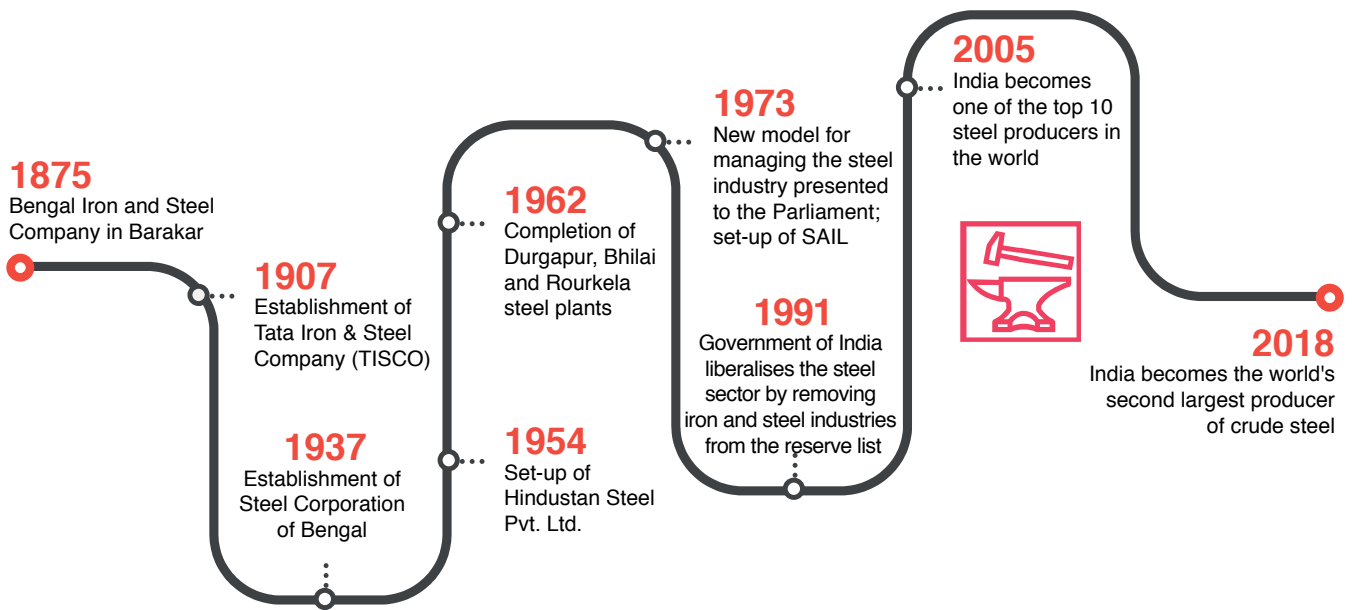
1875
Bengal Iron and Steel Company in Barakar

1907
Establishment of Tata Iron & Steel Company (TISCO)

1937
Establishment of Steel Corporation of Bengal

1962
Completion of Durgapur, Bhilai and Rourkela steel plants

1954
Set-up of Hindustan Steel Pvt. Ltd.

1973
New model for managing the steel industry presented to the Parliament; set-up of SAIL

1991
Government of India liberalises the steel sector by removing iron and steel industries from the reserve list

2005
India becomes one of the top 10 steel producers in the world

2018
India becomes the world's second largest producer of crude steel